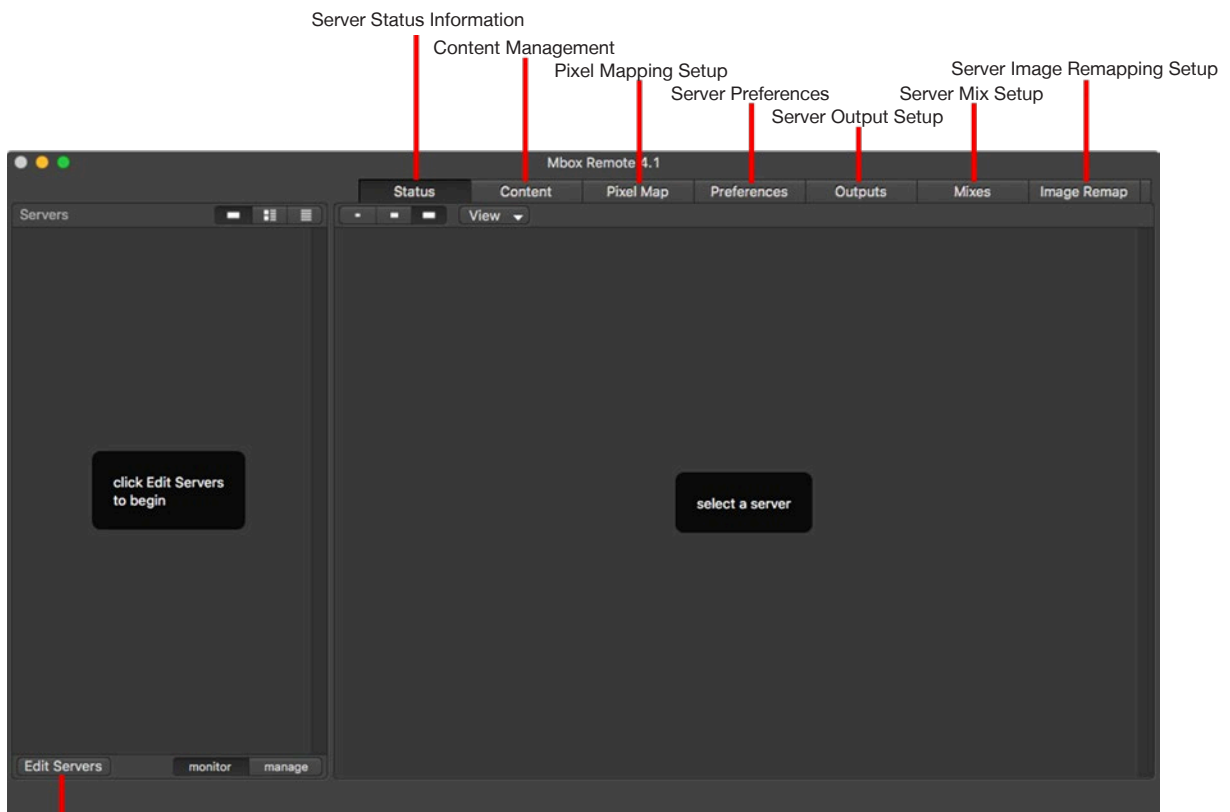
Server Status Information
Content Management
Pixel Mapping Setup
Server Preferences
Server Output Setup
Server Mix Setup
Server Image Remapping Setup

Mbox Remote 4.1

Status
Content
Pixel Map
Preferences
Outputs
Mixes
Image Remap

Servers

View

click Edit Servers to begin

select a server

Edit Servers
monitor
manage